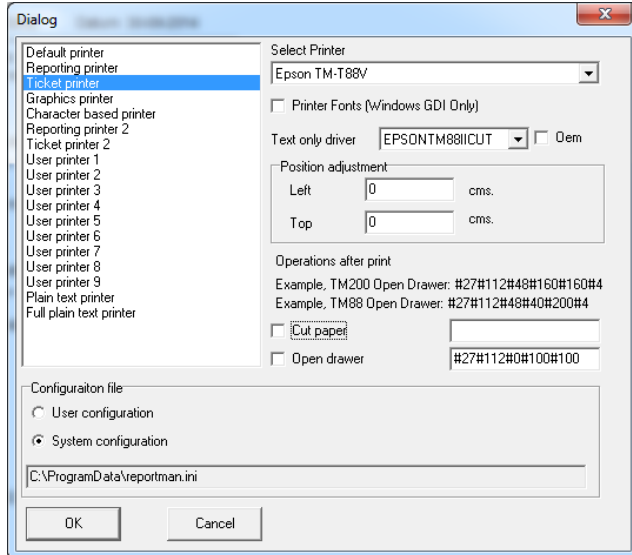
Dialog

Default printer
Reporting printer
Ticket printer
Graphics printer
Character based printer
Reporting printer 2
Ticket printer 2
User printer 1
User printer 2
User printer 3
User printer 4
User printer 5
User printer 6
User printer 7
User printer 8
User printer 9
Plain text printer
Full plain text printer

Select Printer
Epson TM-T88V

Printer Fonts (Windows GDI Only)

Text only driver EPSONTM88IICUT Oem

Position adjustment
Left 0 cms.
Top 0 cms.

Operations after print
Example, TM200 Open Drawer: #27#112#48#160#160#4
Example, TM88 Open Drawer: #27#112#48#40#200#4
Cut paper
Open drawer #27#112#0#100#100

Configuraiton file
User configuration
System configuration
C:\ProgramData\reportman.ini

OK
Cancel